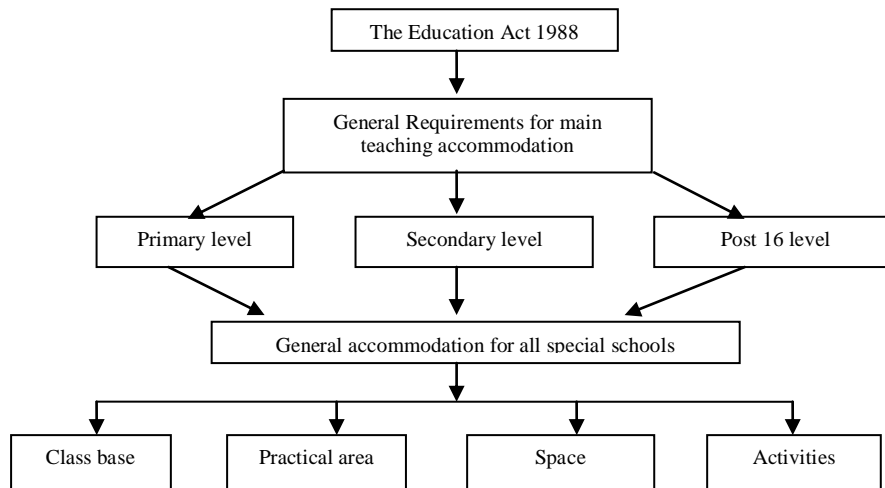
The Education Act 1988

General Requirements for main teaching accommodation

Primary level

Secondary level

Post 16 level

General accommodation for all special schools

Class base

Practical area

Space

Activities